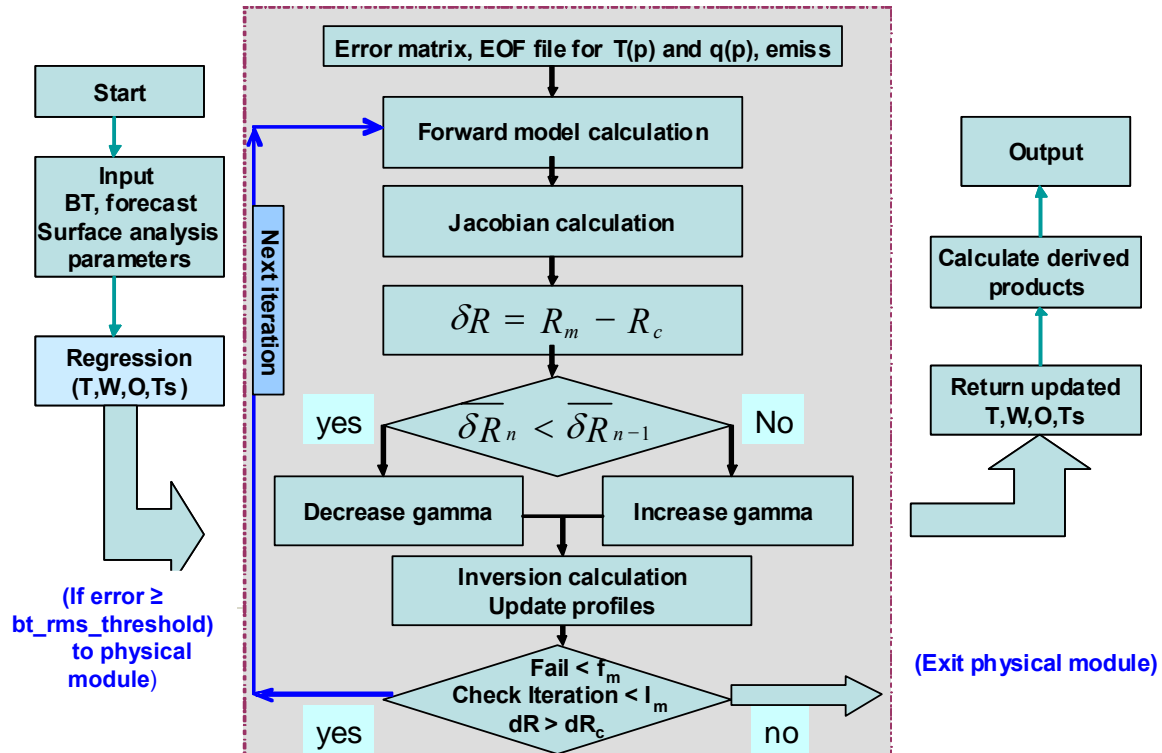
Start

Input
BT, forecast
Surface analysis
parameters

Regression
(T,W,O,Ts)

(If error ≥ bt_rms_threshold) to physical module)

Error matrix, EOF file for T(p) and q(p), emiss

Next iteration

Forward model calculation

Jacobian calculation

$\delta R = R_m - R_c$

yes

$\overline{\delta R_n} < \overline{\delta R_{n-1}}$

No

Decrease gamma

Increase gamma

Inversion calculation
Update profiles

Fail < $f_m$
Check Iteration < $I_m$
dR > $dR_c$

yes

no

Output

Calculate derived products

Return updated
T,W,O,Ts

(Exit physical module)